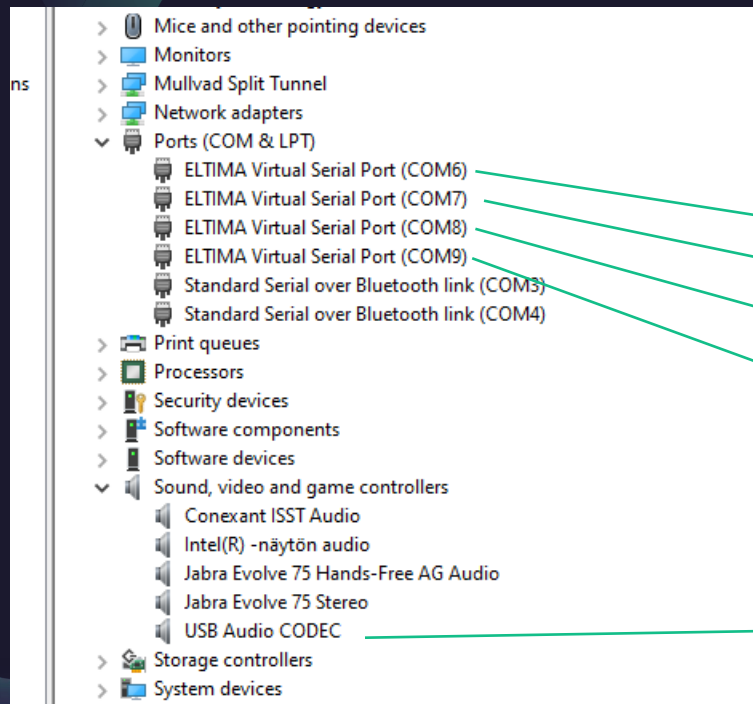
ns

Mice and other pointing devices
Monitors
Mullvad Split Tunnel
Network adapters
Ports (COM & LPT)
ELTIMA Virtual Serial Port (COM6)
ELTIMA Virtual Serial Port (COM7)
ELTIMA Virtual Serial Port (COM8)
ELTIMA Virtual Serial Port (COM9)
Standard Serial over Bluetooth link (COM3)
Standard Serial over Bluetooth link (COM4)
Print queues
Processors
Security devices
Software components
Software devices
Sound, video and game controllers
Conexant ISST Audio
Intel(R) -näytön audio
Jabra Evolve 75 Hands-Free AG Audio
Jabra Evolve 75 Stereo
USB Audio CODEC
Storage controllers
System devices